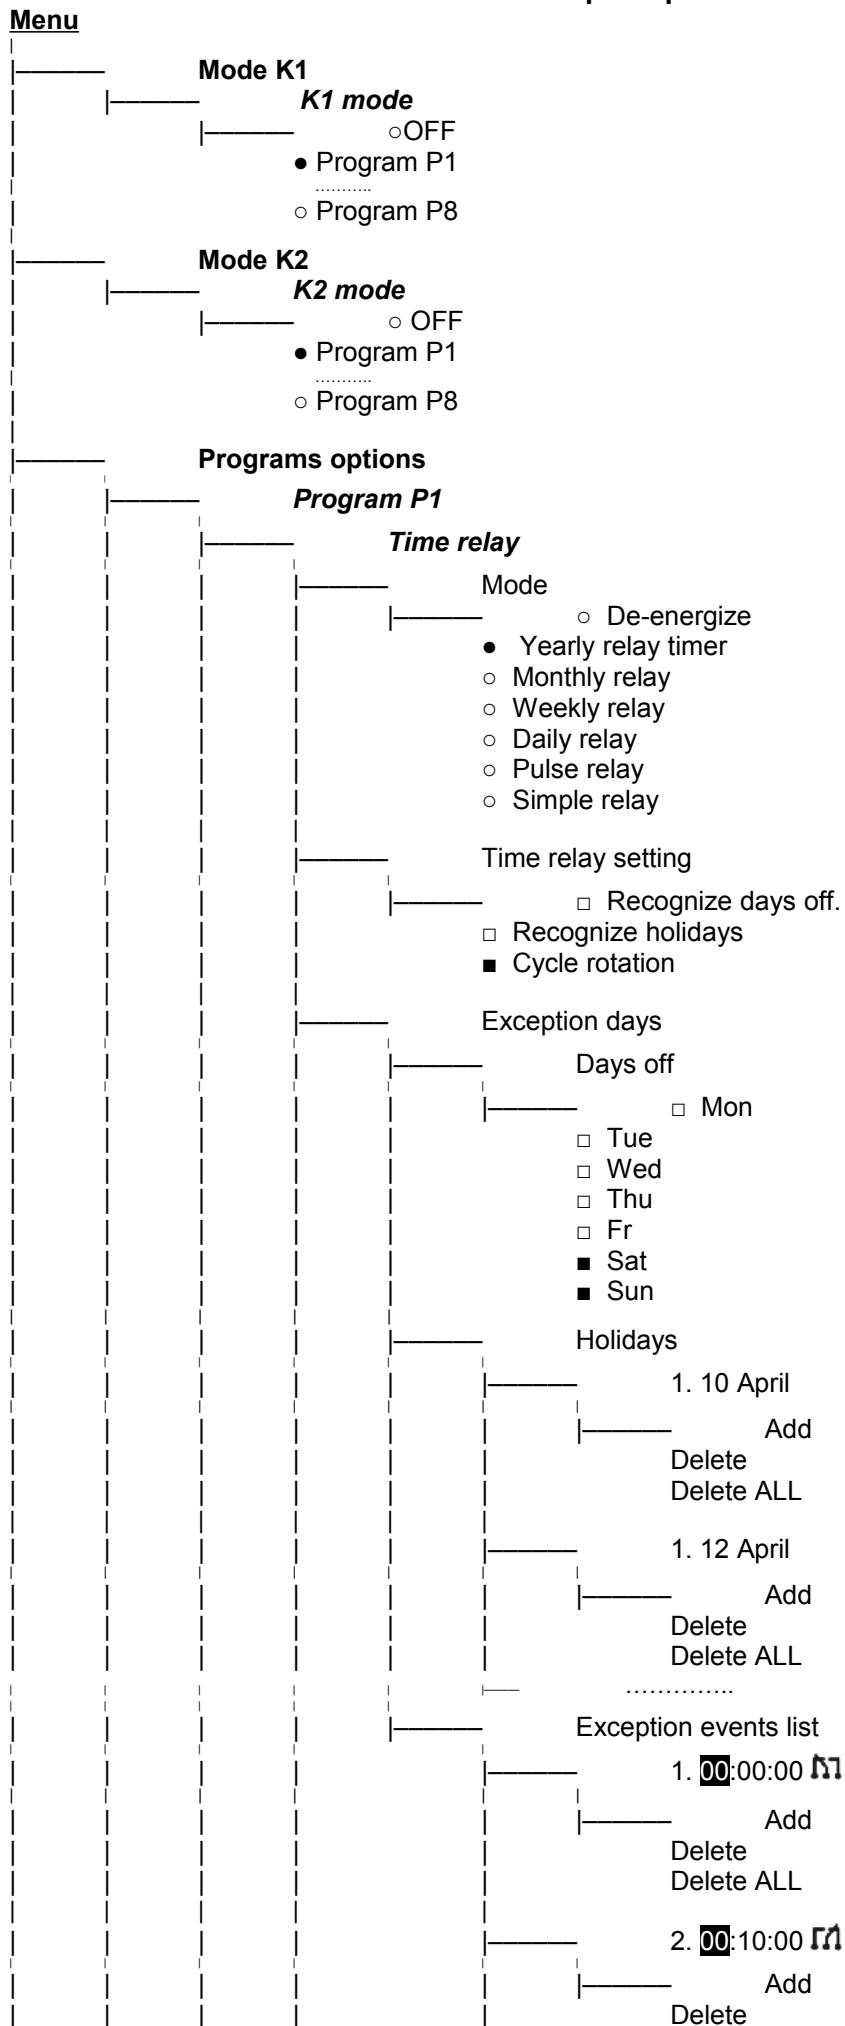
Menu

Mode K1
K1 mode
○OFF
● Program P1
..........
○ Program P8

Mode K2
K2 mode
○ OFF
● Program P1
..........
○ Program P8

Programs options
Program P1
Time relay
Mode
○ De-energize
● Yearly relay timer
○ Monthly relay
○ Weekly relay
○ Daily relay
○ Pulse relay
○ Simple relay

Time relay setting
□ Recognize days off.
□ Recognize holidays
■ Cycle rotation

Exception days
Days off
□ Mon
□ Tue
□ Wed
□ Thu
□ Fr
■ Sat
■ Sun

Holidays
1. 10 April
Add
Delete
Delete ALL

1. 12 April
Add
Delete
Delete ALL

…………..

Exception events list
1. 00:00:00
Add
Delete
Delete ALL

2. 00:10:00
Add
Delete